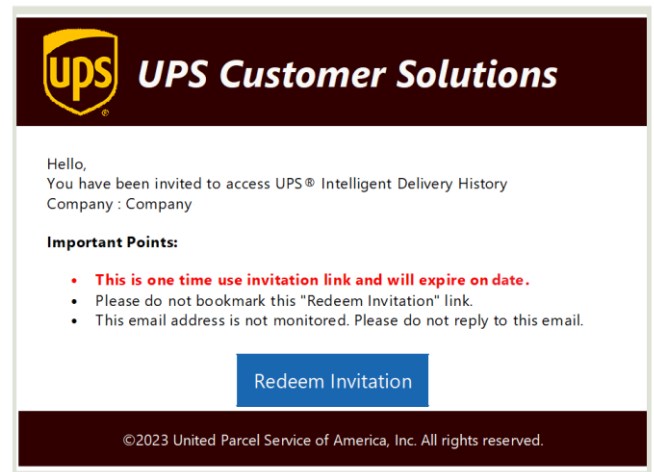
ups

UPS Customer Solutions

Hello,
You have been invited to access UPS® Intelligent Delivery History
Company : Company

**Important Points:**

- This is one time use invitation link and will expire on date.
- Please do not bookmark this "Redeem Invitation" link.
- This email address is not monitored. Please do not reply to this email.

Redeem Invitation

©2023 United Parcel Service of America, Inc. All rights reserved.